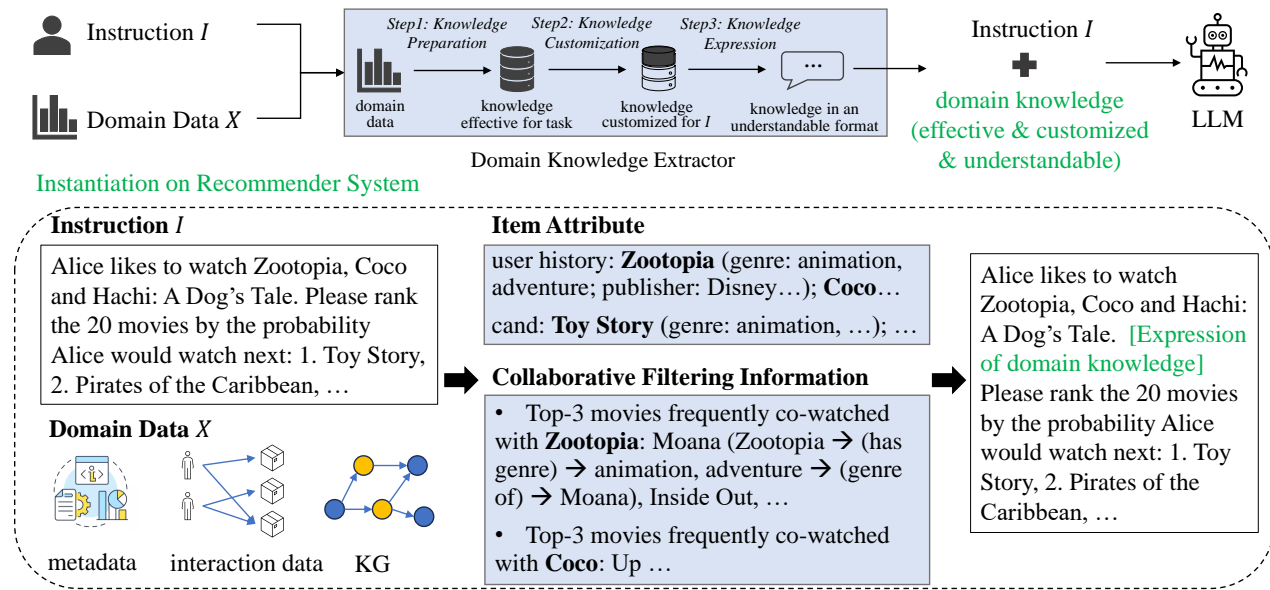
Instruction $I$

Domain Data $X$

Step1: Knowledge Preparation

Step2: Knowledge Customization

Step3: Knowledge Expression

domain data

knowledge effective for task

knowledge customized for $I$

knowledge in an understandable format

Domain Knowledge Extractor

Instruction $I$

domain knowledge (effective & customized & understandable)

LLM

Instantiation on Recommender System

Instruction $I$

Alice likes to watch Zootopia, Coco and Hachi: A Dog's Tale. Please rank the 20 movies by the probability Alice would watch next: 1. Toy Story, 2. Pirates of the Caribbean, …

Domain Data $X$

metadata

interaction data

KG

Item Attribute

user history: **Zootopia** (genre: animation, adventure; publisher: Disney…); **Coco**…

cand: **Toy Story** (genre: animation, …); …

Collaborative Filtering Information

• Top-3 movies frequently co-watched with **Zootopia**: Moana (Zootopia → (has genre) → animation, adventure → (genre of) → Moana), Inside Out, …

• Top-3 movies frequently co-watched with **Coco**: Up …

Alice likes to watch Zootopia, Coco and Hachi: A Dog's Tale. [Expression of domain knowledge] Please rank the 20 movies by the probability Alice would watch next: 1. Toy Story, 2. Pirates of the Caribbean, …